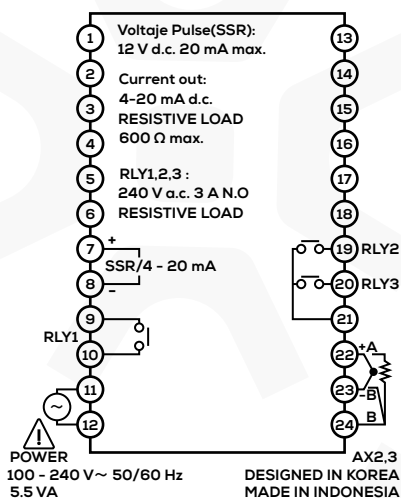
1
Voltaje Pulse(SSR):
12 V d.c. 20 mA max.

2
Current out:
3
4-20 mA d.c.
RESISTIVE LOAD
4
600 Ω max.

5
RLY1,2,3 :
240 V a.c. 3 A N.O
6
RESISTIVE LOAD

7
+
SSR/4 - 20 mA
8
–

9
RLY1
10

11

12

13
14
15
16
17
18
19 RLY2
20 RLY3
21
22 +A
23 -B
24 B

POWER
100 - 240 V ~ 50/60 Hz
5.5 VA

AX2,3
DESIGNED IN KOREA
MADE IN INDONESIA